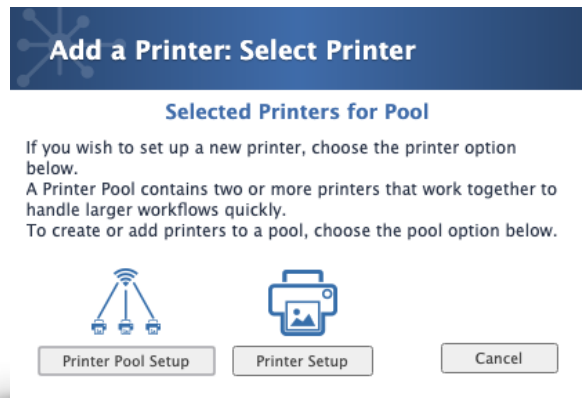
Add a Printer: Select Printer

Selected Printers for Pool

If you wish to set up a new printer, choose the printer option below.
A Printer Pool contains two or more printers that work together to handle larger workflows quickly.
To create or add printers to a pool, choose the pool option below.

Printer Pool Setup
Printer Setup
Cancel